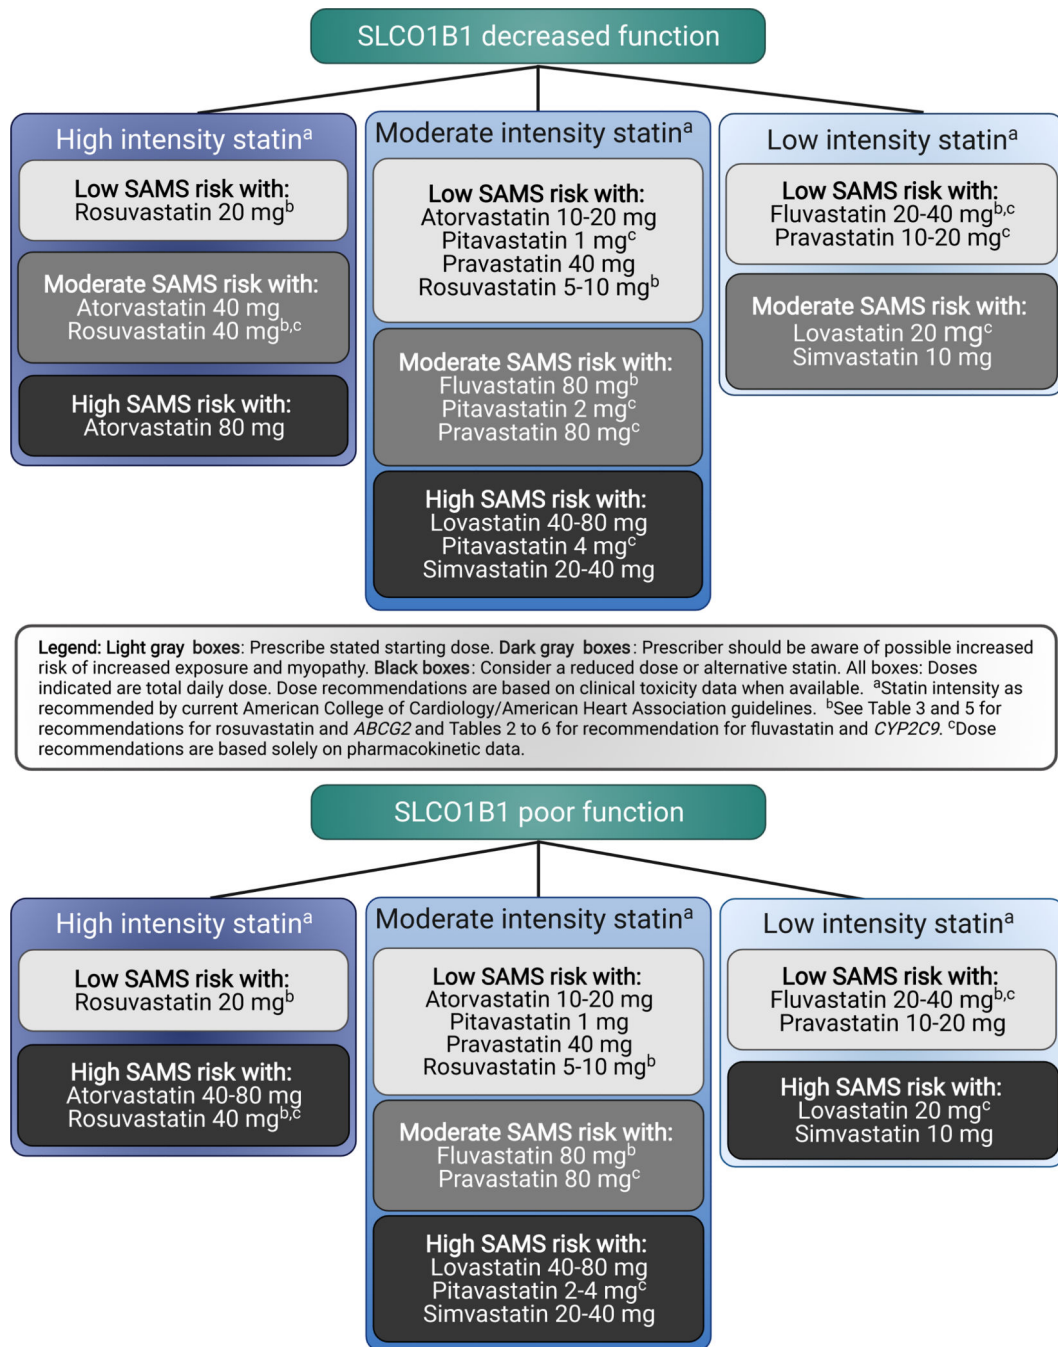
SLCO1B1 decreased function

High intensity statin$^a$

Low SAMS risk with:
Rosuvastatin 20 mg$^b$

Moderate SAMS risk with:
Atorvastatin 40 mg
Rosuvastatin 40 mg$^{b,c}$

High SAMS risk with:
Atorvastatin 80 mg

Moderate intensity statin$^a$

Low SAMS risk with:
Atorvastatin 10-20 mg
Pitavastatin 1 mg$^c$
Pravastatin 40 mg
Rosuvastatin 5-10 mg$^b$

Moderate SAMS risk with:
Fluvastatin 80 mg$^b$
Pitavastatin 2 mg$^c$
Pravastatin 80 mg$^c$

High SAMS risk with:
Lovastatin 40-80 mg
Pitavastatin 4 mg$^c$
Simvastatin 20-40 mg

Low intensity statin$^a$

Low SAMS risk with:
Fluvastatin 20-40 mg$^{b,c}$
Pravastatin 10-20 mg$^c$

Moderate SAMS risk with:
Lovastatin 20 mg$^c$
Simvastatin 10 mg

Legend: Light gray boxes: Prescribe stated starting dose. Dark gray boxes: Prescriber should be aware of possible increased risk of increased exposure and myopathy. Black boxes: Consider a reduced dose or alternative statin. All boxes: Doses indicated are total daily dose. Dose recommendations are based on clinical toxicity data when available. $^a$Statin intensity as recommended by current American College of Cardiology/American Heart Association guidelines. $^b$See Table 3 and 5 for recommendations for rosuvastatin and ABCG2 and Tables 2 to 6 for recommendation for fluvastatin and CYP2C9. $^c$Dose recommendations are based solely on pharmacokinetic data.

SLCO1B1 poor function

High intensity statin$^a$

Low SAMS risk with:
Rosuvastatin 20 mg$^b$

High SAMS risk with:
Atorvastatin 40-80 mg
Rosuvastatin 40 mg$^{b,c}$

Moderate intensity statin$^a$

Low SAMS risk with:
Atorvastatin 10-20 mg
Pitavastatin 1 mg
Pravastatin 40 mg
Rosuvastatin 5-10 mg$^b$

Moderate SAMS risk with:
Fluvastatin 80 mg$^b$
Pravastatin 80 mg$^c$

High SAMS risk with:
Lovastatin 40-80 mg
Pitavastatin 2-4 mg$^c$
Simvastatin 20-40 mg

Low intensity statin$^a$

Low SAMS risk with:
Fluvastatin 20-40 mg$^{b,c}$
Pravastatin 10-20 mg

High SAMS risk with:
Lovastatin 20 mg$^c$
Simvastatin 10 mg